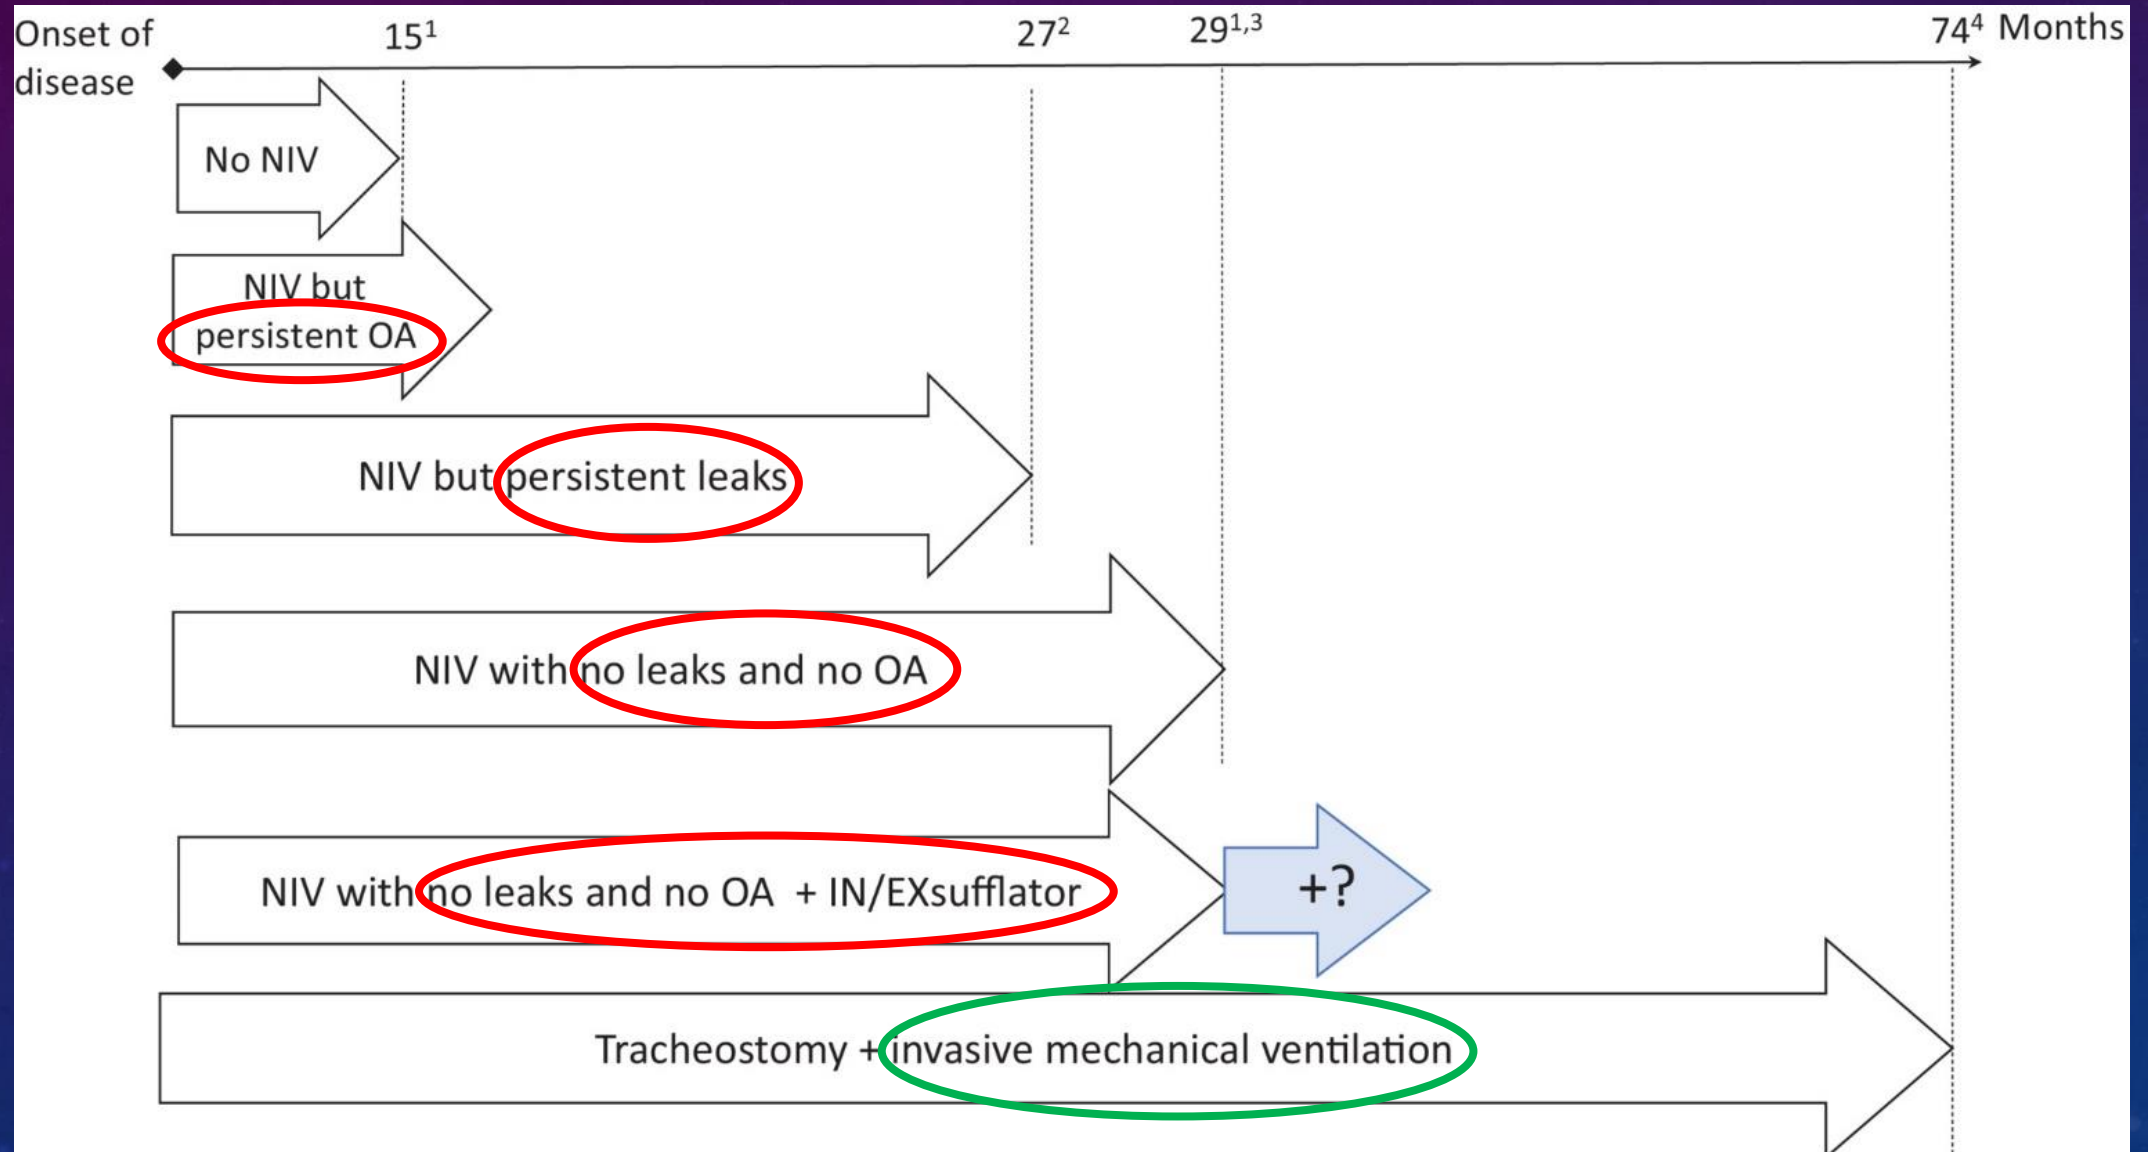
Onset of disease

$15^1$

$27^2$

$29^{1,3}$

$74^4$ Months

No NIV

NIV but persistent OA

NIV but persistent leaks

NIV with no leaks and no OA

NIV with no leaks and no OA + IN/EXsufflator

+?

Tracheostomy + invasive mechanical ventilation